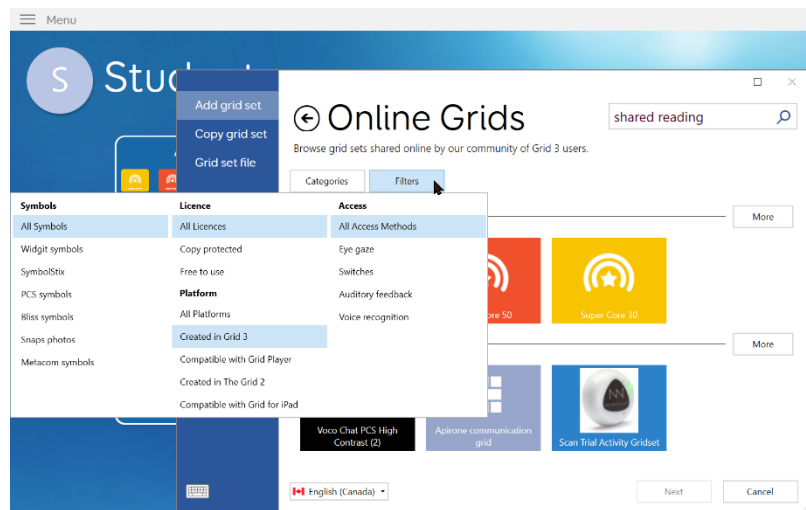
Menu

S Stud

Add grid set
Copy grid set
Grid set file

Online Grids
shared reading
Browse grid sets shared online by our community of Grid 3 users.

Categories
Filters

Symbols
All Symbols
Widgit symbols
SymbolStix
PCS symbols
Bliss symbols
Snaps photos
Metacom symbols

Licence
All Licences
Copy protected
Free to use
Platform
All Platforms
Created in Grid 3
Compatible with Grid Player
Created in The Grid 2
Compatible with Grid for iPad

Access
All Access Methods
Eye gaze
Switches
Auditory feedback
Voice recognition

More
ore 50
Super Core 30
More
Voco Chat PCS High Contrast (2)
Apirone communication grid
Scan Trial Activity Gridset

English (Canada)
Next
Cancel